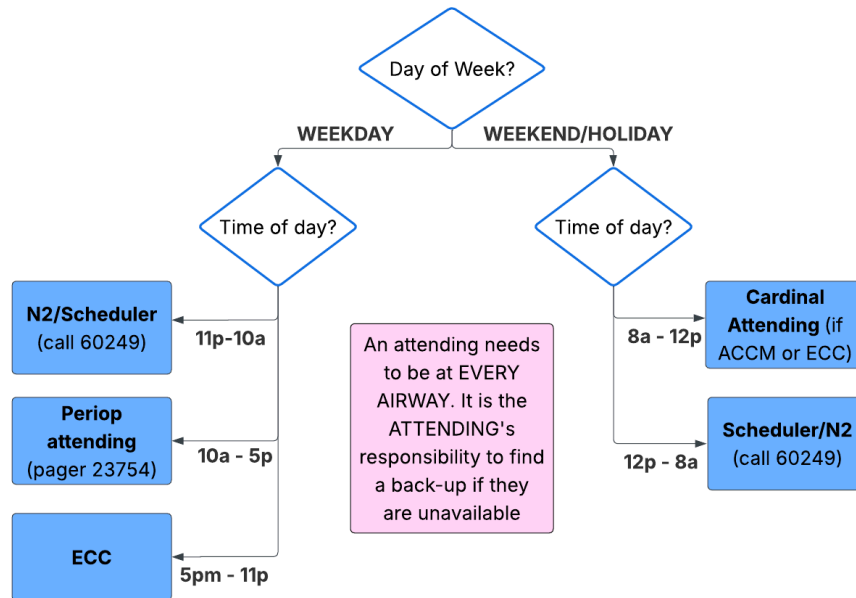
Day of Week?

WEEKDAY

WEEKEND/HOLIDAY

Time of day?

Time of day?

N2/Scheduler (call 60249)

11p-10a

Periop attending (pager 23754)

10a - 5p

ECC

5pm - 11p

An attending needs to be at EVERY AIRWAY. It is the ATTENDING's responsibility to find a back-up if they are unavailable

8a - 12p

Cardinal Attending (if ACCM or ECC)

12p - 8a

Scheduler/N2 (call 60249)